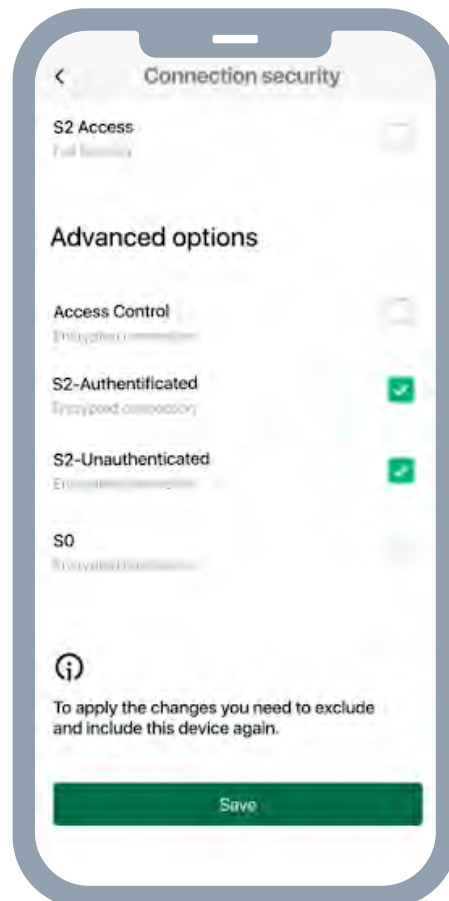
<
Connection security

S2 Access
Full Security

Advanced options

Access Control
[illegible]

S2-Authentificated
Encrypted connection

S2-Unauthenticated
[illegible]

S0
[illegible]

To apply the changes you need to exclude and include this device again.

Save